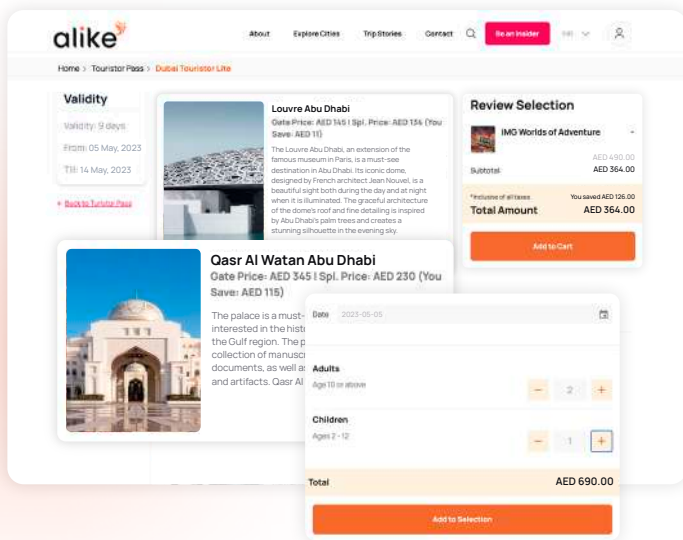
alike

About Explore Cities Trip Stories Contact Be an Insider

Home > Touristor Pass > Dubai Touristor Lite

Validity

Validity: 9 days

From: 05 May, 2023

Till: 14 May, 2023

< Back to Turistor Pass

Louvre Abu Dhabi

Gate Price: AED 145 | Spl. Price: AED 134 (You Save: AED 11)

The Louvre Abu Dhabi, an extension of the famous museum in Paris, is a must-see destination in Abu Dhabi. Its iconic dome, designed by French architect Jean Nouvel, is a beautiful sight both during the day and at night when it is illuminated. The graceful architecture of the dome's roof and fine detailing is inspired by Abu Dhabi's palm trees and creates a stunning silhouette in the evening sky.

Review Selection

IMG Worlds of Adventure

AED 490.00

Subtotal AED 364.00

*Inclusive of all taxes You saved AED 126.00

Total Amount AED 364.00

Add to Cart

Qasr Al Watan Abu Dhabi

Gate Price: AED 345 | Spl. Price: AED 230 (You Save: AED 115)

The palace is a must- interested in the histo the Gulf region. The p collection of manuscr documents, as well as and artifacts. Qasr Al

Date 2023-05-05

Adults

Age 10 or above

2

Children

Ages 2 - 12

1

Total AED 690.00

Add to Selection